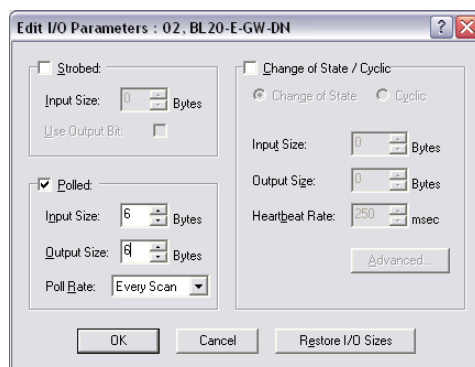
Edit I/O Parameters : 02, BL20-E-GW-DN

Strobed:

Input Size: 0 Bytes

Use Output Bit:

Polled:

Input Size: 6 Bytes

Output Size: 6 Bytes

Poll Rate: Every Scan

Change of State / Cyclic

Change of State Cyclic

Input Size: 0 Bytes

Output Size: 0 Bytes

Heartbeat Rate: 250 msec

Advanced...

OK

Cancel

Restore I/O Sizes